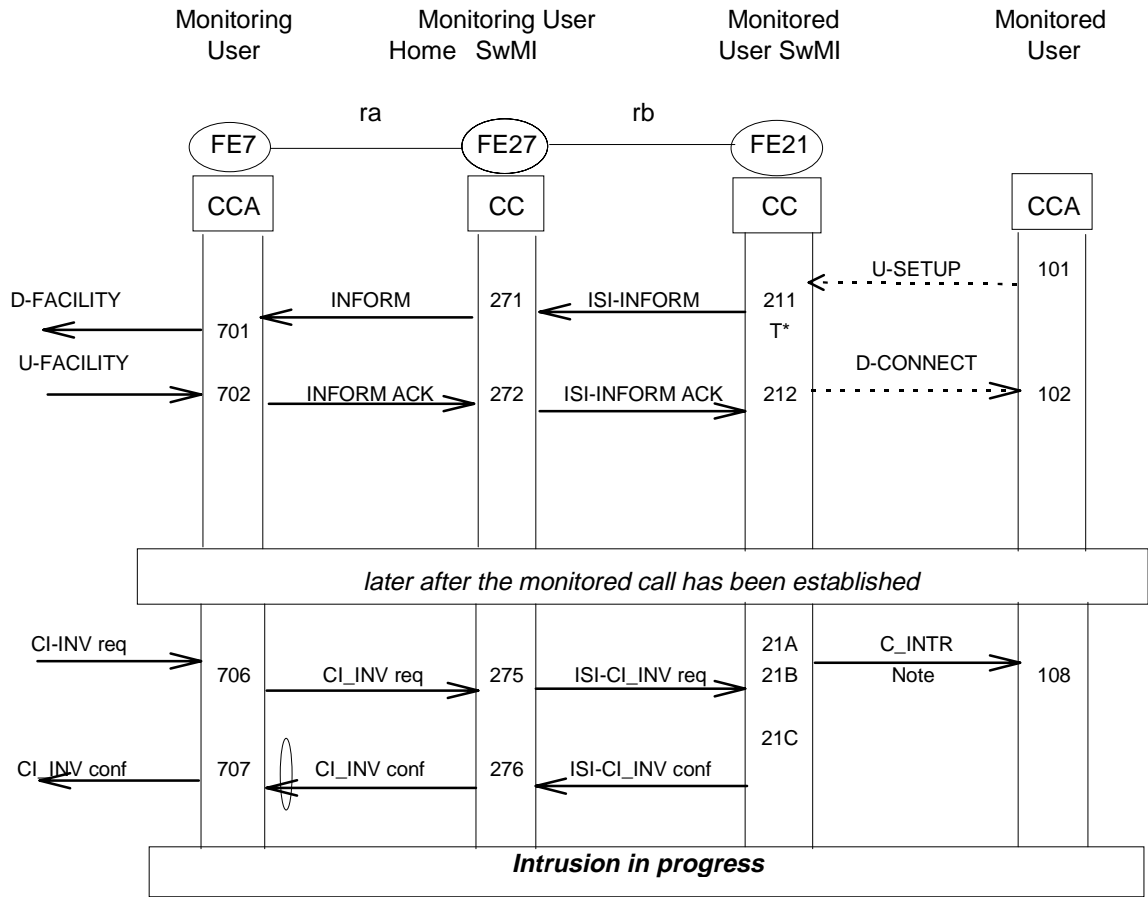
Monitoring User

Monitoring User Home SwMI

Monitored User SwMI

Monitored User

ra

rb

FE7

FE27

FE21

CCA

CC

CC

CCA

U-SETUP

101

D-FACILITY

INFORM

271

ISI-INFORM

211

701

T*

U-FACILITY

D-CONNECT

702

INFORM ACK

272

ISI-INFORM ACK

212

102

*later after the monitored call has been established*

CI-INV req

21A

C_INTR

706

CI_INV req

275

ISI-CI_INV req

21B

Note

108

21C

CI_INV conf

707

CI_INV conf

276

ISI-CI_INV conf

***Intrusion in progress***